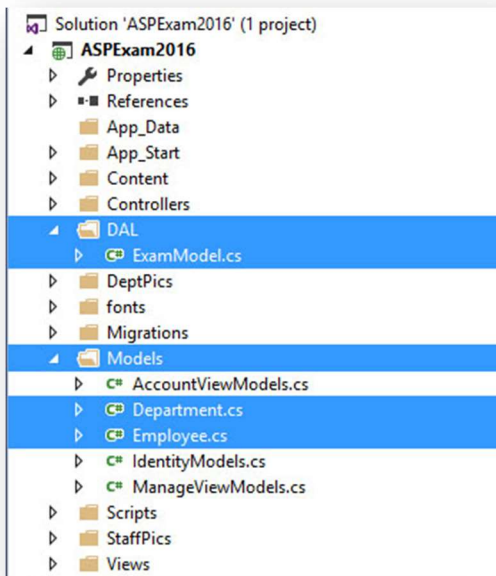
Solution 'ASPExam2016' (1 project)
ASPExam2016
Properties
References
App_Data
App_Start
Content
Controllers
DAL
ExamModel.cs
DeptPics
fonts
Migrations
Models
AccountViewModels.cs
Department.cs
Employee.cs
IdentityModels.cs
ManageViewModels.cs
Scripts
StaffPics
Views